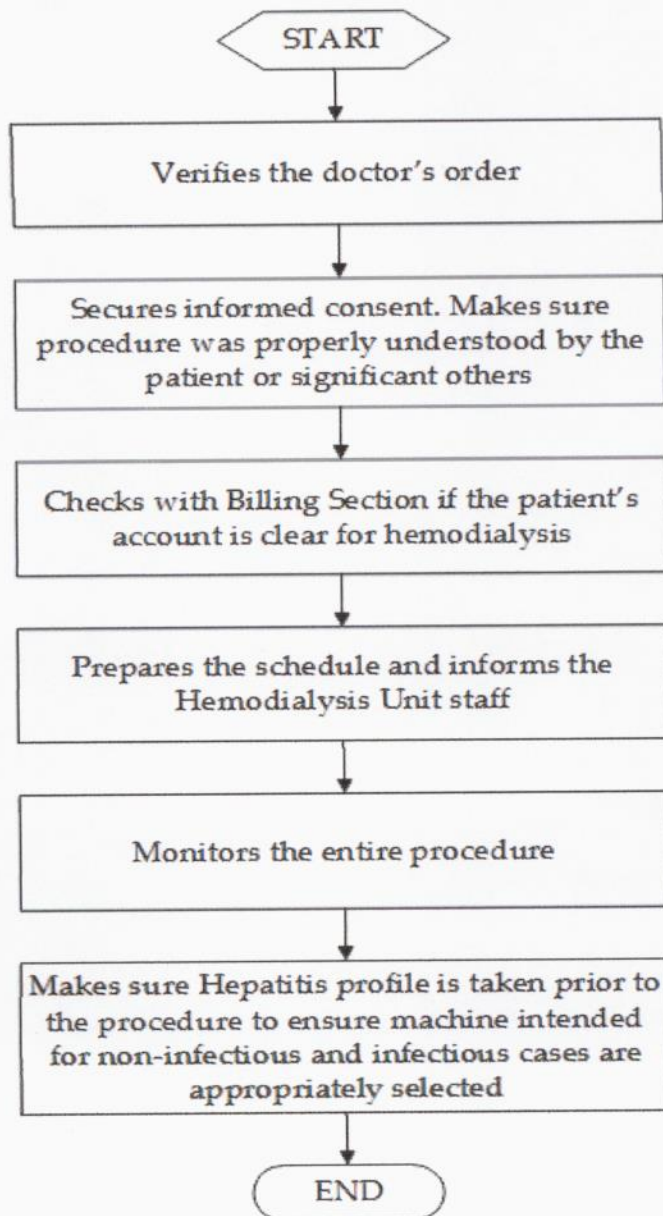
START

Verifies the doctor's order

Secures informed consent. Makes sure procedure was properly understood by the patient or significant others

Checks with Billing Section if the patient's account is clear for hemodialysis

Prepares the schedule and informs the Hemodialysis Unit staff

Monitors the entire procedure

Makes sure Hepatitis profile is taken prior to the procedure to ensure machine intended for non-infectious and infectious cases are appropriately selected

END